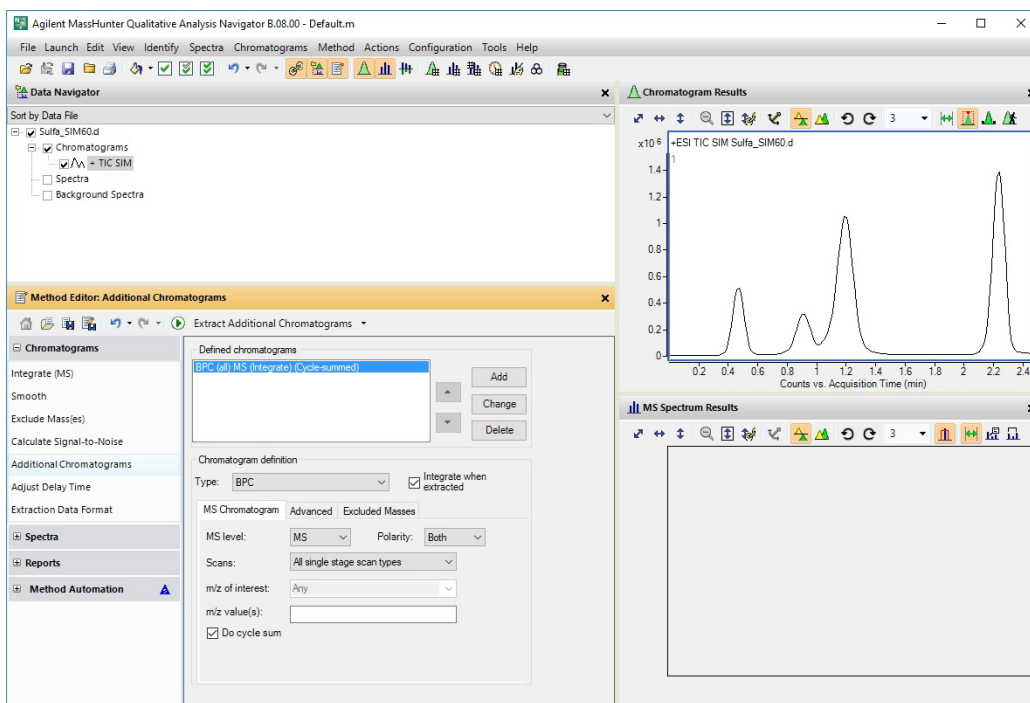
Agilent MassHunter Qualitative Analysis Navigator B.08.00 - Default.m

File Launch Edit View Identify Spectra Chromatograms Method Actions Configuration Tools Help

Data Navigator

Sort by Data File

Sulfa_SIM60.d
Chromatograms
+ TIC SIM
Spectra
Background Spectra

Method Editor: Additional Chromatograms

Extract Additional Chromatograms

Chromatograms
Integrate (MS)
Smooth
Exclude Mass(es)
Calculate Signal-to-Noise
Additional Chromatograms
Adjust Delay Time
Extraction Data Format
Spectra
Reports
Method Automation

Defined chromatograms
BPC (all) MS (Integrate) (Cycle-summed)
Add
Change
Delete

Chromatogram definition
Type: BPC
Integrate when extracted

MS Chromatogram | Advanced | Excluded Masses

MS level: MS
Polarity: Both
Scans: All single stage scan types
m/z of interest: Any
m/z value(s):
Do cycle sum

Chromatogram Results

3

$x10^6$ +ESI TIC SIM Sulfa_SIM60.d
1
1.4
1.2
1
0.8
0.6
0.4
0.2
0
0.2 0.4 0.6 0.8 1 1.2 1.4 1.6 1.8 2 2.2 2.4
Counts vs. Acquisition Time (min)

MS Spectrum Results

3